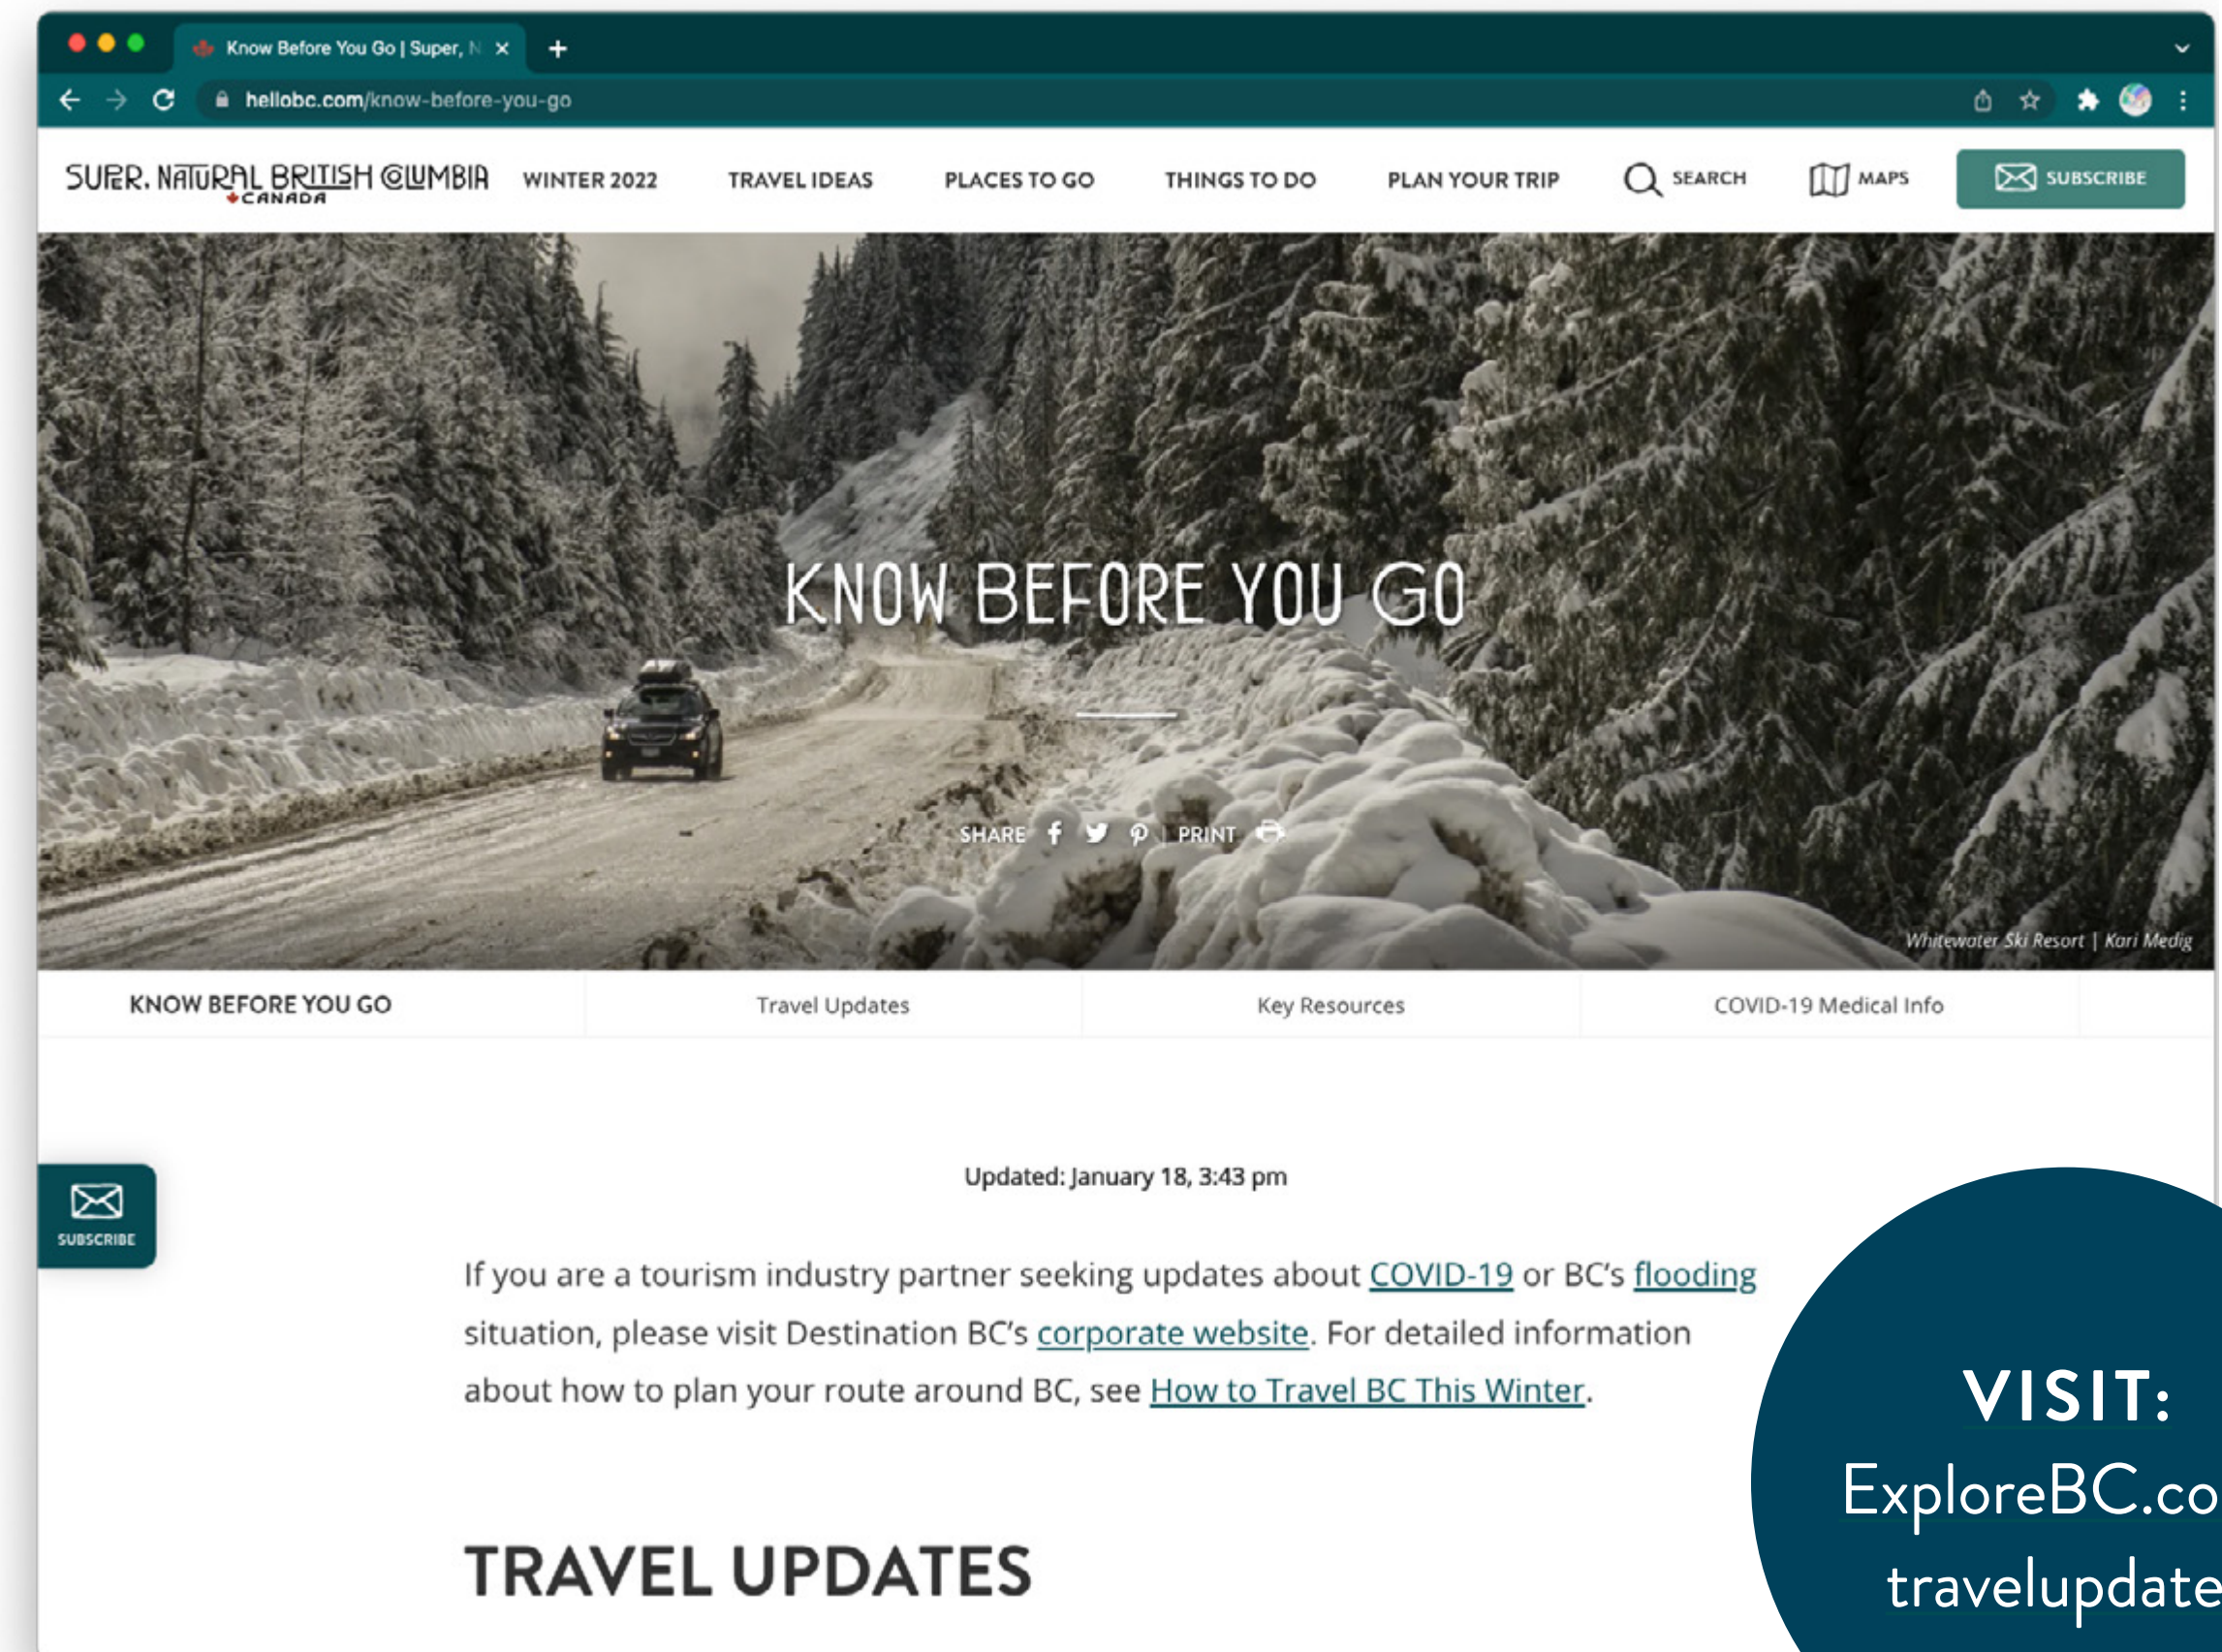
Know Before You Go | Super, N ×

hellobc.com/know-before-you-go

SUPER, NATURAL BRITISH COLUMBIA CANADA

WINTER 2022 TRAVEL IDEAS PLACES TO GO THINGS TO DO PLAN YOUR TRIP SEARCH MAPS SUBSCRIBE

KNOW BEFORE YOU GO

SHARE | PRINT

Whitewater Ski Resort | Kari Medig

KNOW BEFORE YOU GO | Travel Updates | Key Resources | COVID-19 Medical Info

SUBSCRIBE

Updated: January 18, 3:43 pm

If you are a tourism industry partner seeking updates about COVID-19 or BC's flooding situation, please visit Destination BC's corporate website. For detailed information about how to plan your route around BC, see How to Travel BC This Winter.

TRAVEL UPDATES

VISIT:
ExploreBC.co
travelupdate